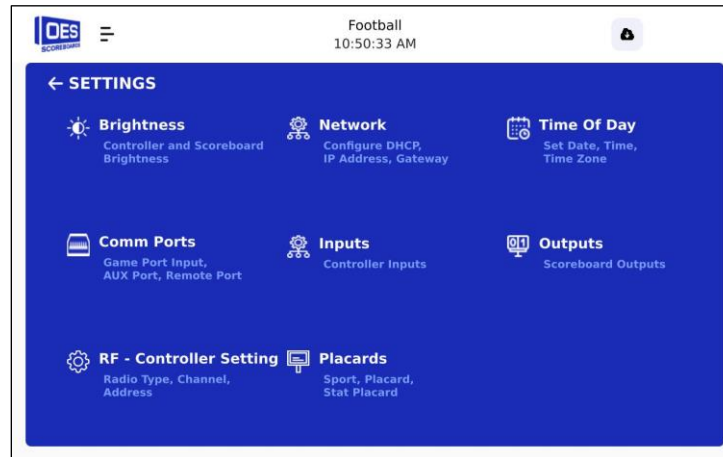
OES SCOREBOARDS

Football
10:50:33 AM

← SETTINGS

Brightness
Controller and Scoreboard Brightness

Network
Configure DHCP, IP Address, Gateway

Time Of Day
Set Date, Time, Time Zone

Comm Ports
Game Port Input, AUX Port, Remote Port

Inputs
Controller Inputs

Outputs
Scoreboard Outputs

RF - Controller Setting
Radio Type, Channel, Address

Placards
Sport, Placard, Stat Placard